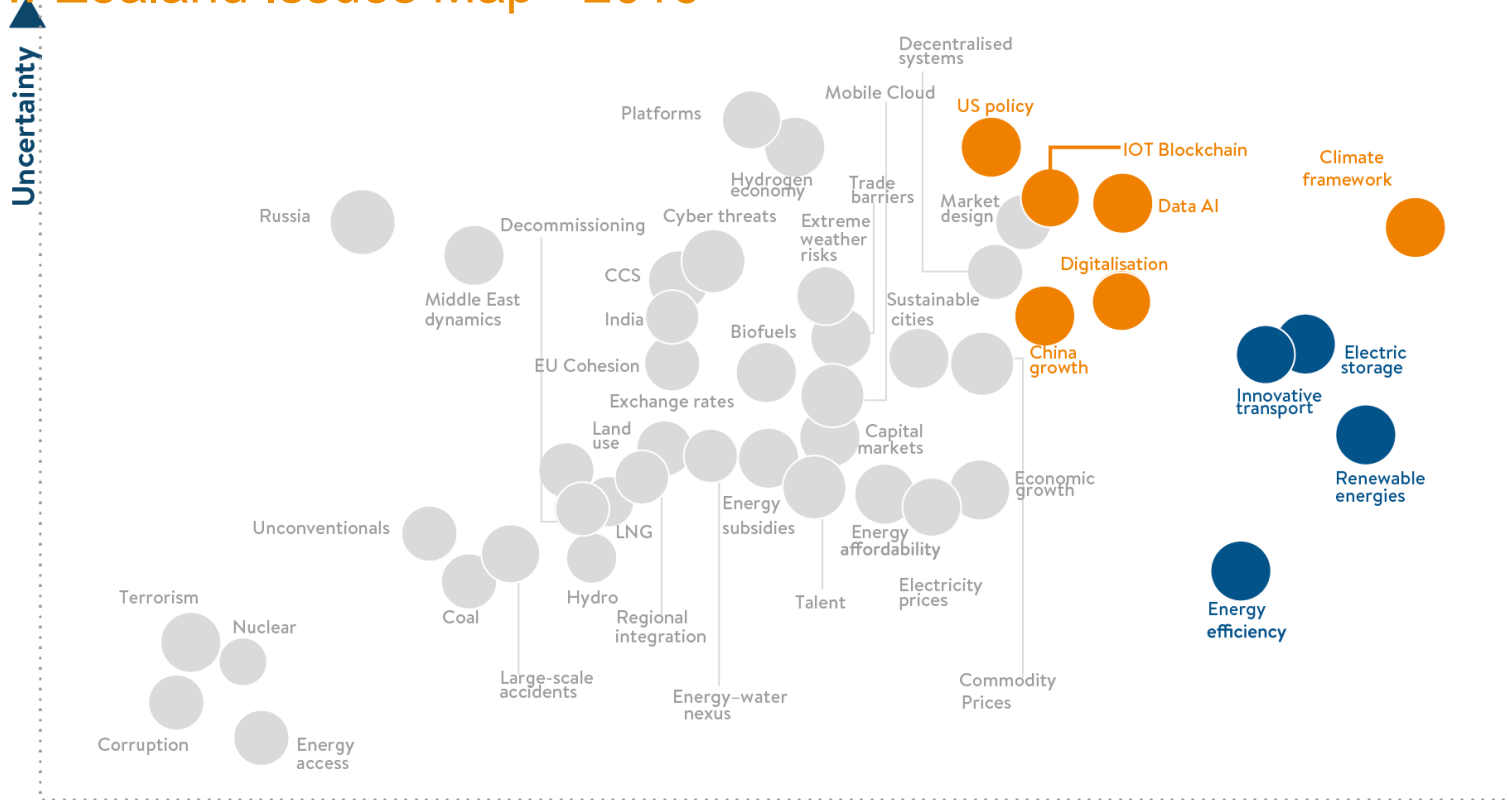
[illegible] Zealand issues map – 2018

Uncertainty

Decentralised systems
Mobile Cloud
US policy
Platforms
IOT Blockchain
Climate framework
Hydrogen economy
Trade barriers
Market design
Data AI
Russia
Decommissioning
Cyber threats
Extreme weather risks
Digitalisation
CCS
Middle East dynamics
India
Sustainable cities
Biofuels
China growth
Electric storage
EU Cohesion
Innovative transport
Exchange rates
Land use
Capital markets
Renewable energies
Economic growth
Energy subsidies
LNG
Unconventionals
Energy affordability
Coal
Hydro
Talent
Electricity prices
Regional integration
Energy efficiency
Terrorism
Nuclear
Large-scale accidents
Commodity Prices
Energy-water nexus
Corruption
Energy access